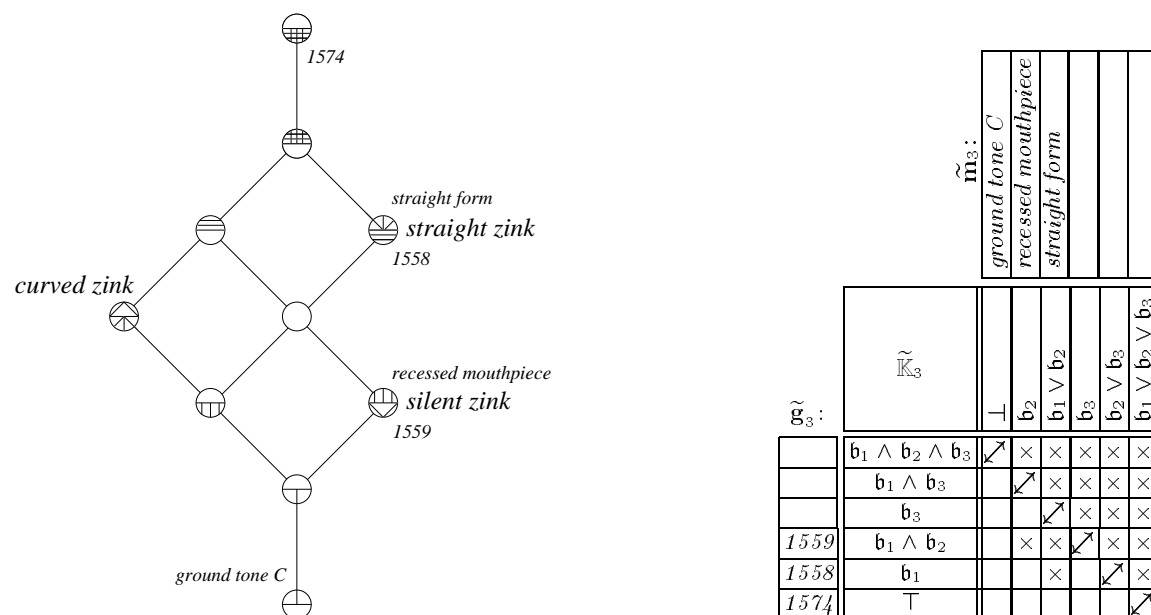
1574

straight form
straight zink
1558

curved zink

recessed mouthpiece
silent zink
1559

ground tone C

$\widetilde{\mathfrak{m}}_3$:
ground tone C
recessed mouthpiece
straight form

| $\widetilde{\mathfrak{g}}_3$: | $\widetilde{\mathbb{K}}_3$ | $\bot$ | $\mathfrak{b}_2$ | $\mathfrak{b}_1 \vee \mathfrak{b}_2$ | $\mathfrak{b}_3$ | $\mathfrak{b}_2 \vee \mathfrak{b}_3$ | $\mathfrak{b}_1 \vee \mathfrak{b}_2 \vee \mathfrak{b}_3$ |
|---|---|---|---|---|---|---|---|
| | $\mathfrak{b}_1 \wedge \mathfrak{b}_2 \wedge \mathfrak{b}_3$ | $\swarrow\!\!\nearrow$ | $\times$ | $\times$ | $\times$ | $\times$ | $\times$ |
| | $\mathfrak{b}_1 \wedge \mathfrak{b}_3$ | | $\swarrow\!\!\nearrow$ | $\times$ | $\times$ | $\times$ | $\times$ |
| | $\mathfrak{b}_3$ | | | $\swarrow\!\!\nearrow$ | $\times$ | $\times$ | $\times$ |
| 1559 | $\mathfrak{b}_1 \wedge \mathfrak{b}_2$ | | $\times$ | $\times$ | $\swarrow\!\!\nearrow$ | $\times$ | $\times$ |
| 1558 | $\mathfrak{b}_1$ | | | $\times$ | | $\swarrow\!\!\nearrow$ | $\times$ |
| 1574 | $\top$ | | | | | | $\swarrow\!\!\nearrow$ |